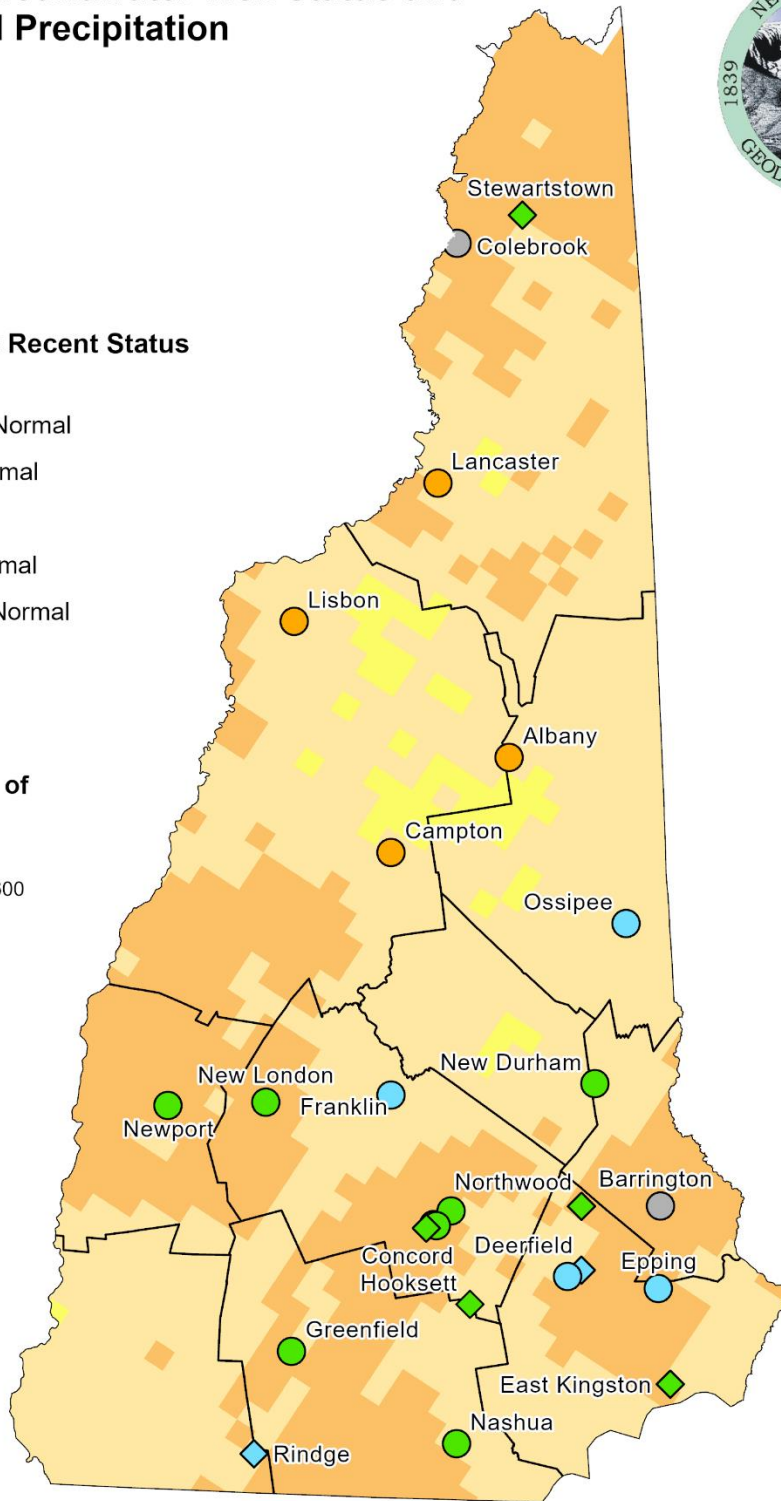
l Precipitation

Recent Status

Normal

mal

mal

Normal

of

00

1839

GEOL

N

Stewartstown

Colebrook

Lancaster

Lisbon

Albany

Campton

Ossipee

New Durham

New London

Franklin

Newport

Northwood

Barrington

Concord

Deerfield

Hooksett

Epping

Greenfield

East Kingston

Nashua

Rindge